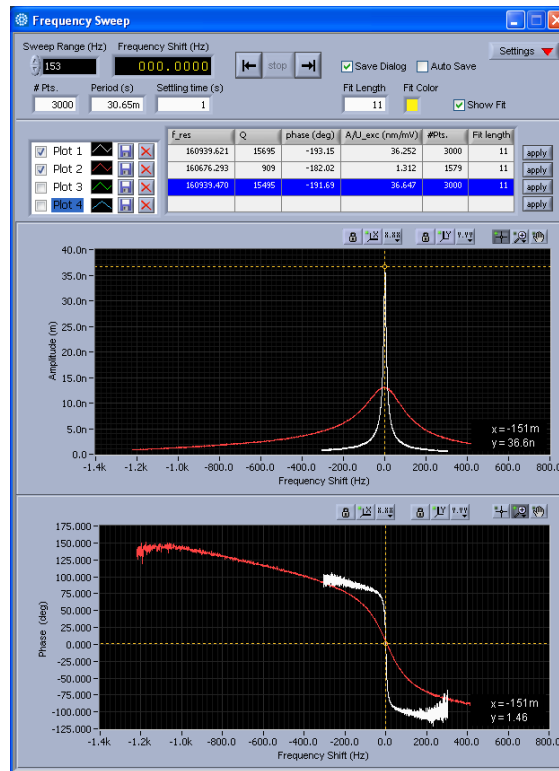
Frequency Sweep

Sweep Range (Hz) 153
Frequency Shift (Hz) 000.0000
stop
Save Dialog
Auto Save
Settings
# Pts. 3000
Period (s) 30.65m
Settling time (s) 1
Fit Length 11
Fit Color
Show Fit

Plot 1
Plot 2
Plot 3
Plot 4

| f_res | Q | phase (deg) | A/U_exc (nm/mV) | #Pts. | Fit length |
|---|---|---|---|---|---|
| 160939.621 | 15695 | -193.15 | 36.252 | 3000 | 11 |
| 160676.293 | 909 | -182.02 | 1.312 | 1579 | 11 |
| 160939.470 | 15495 | -191.69 | 36.647 | 3000 | 11 |
| | | | | | |

apply
apply
apply
apply

40.0n
35.0n
30.0n
25.0n
20.0n
15.0n
10.0n
5.0n
0.0
Amplitude (m)
-1.4k -1.2k -1.0k -800.0 -600.0 -400.0 -200.0 0.0 200.0 400.0 600.0 800.0
Frequency Shift (Hz)
x = -151m
y = 36.6n

175.000
150.000
125.000
100.000
75.000
50.000
25.000
0.000
-25.000
-50.000
-75.000
-100.000
-125.000
Phase (deg)
-1.4k -1.2k -1.0k -800.0 -600.0 -400.0 -200.0 0.0 200.0 400.0 600.0 800.0
Frequency Shift (Hz)
x = -151m
y = 1.46